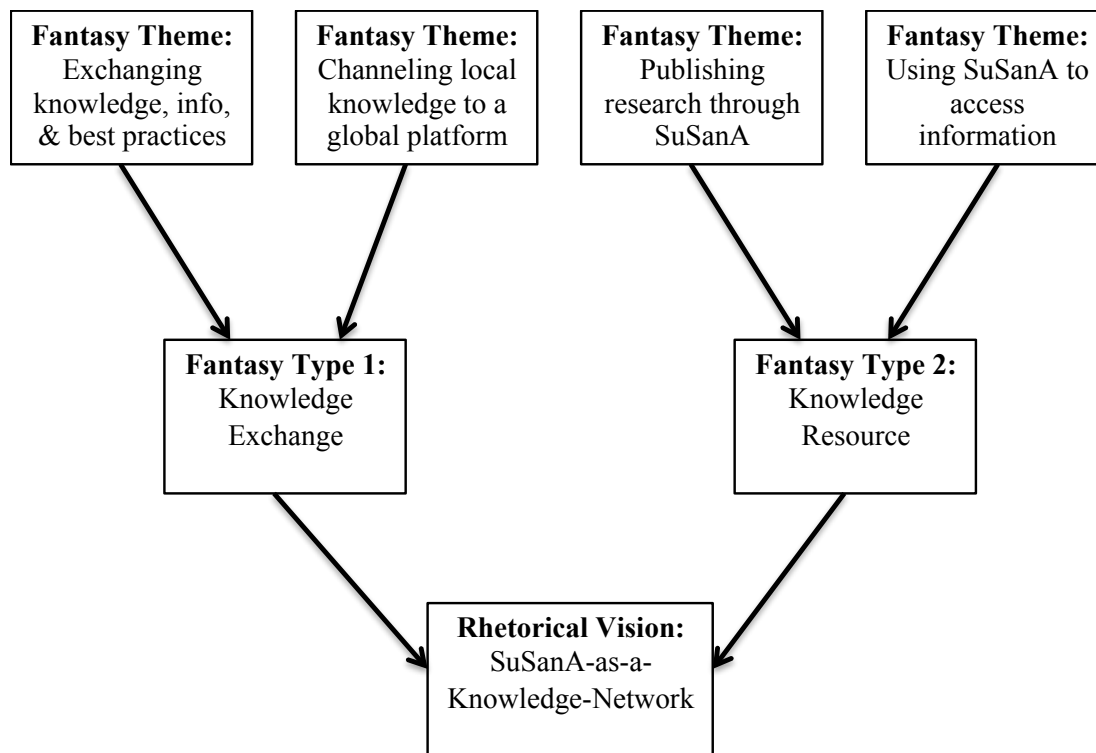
**Fantasy Theme:** Exchanging knowledge, info, & best practices

**Fantasy Theme:** Channeling local knowledge to a global platform

**Fantasy Theme:** Publishing research through SuSanA

**Fantasy Theme:** Using SuSanA to access information

**Fantasy Type 1:** Knowledge Exchange

**Fantasy Type 2:** Knowledge Resource

**Rhetorical Vision:** SuSanA-as-a-Knowledge-Network